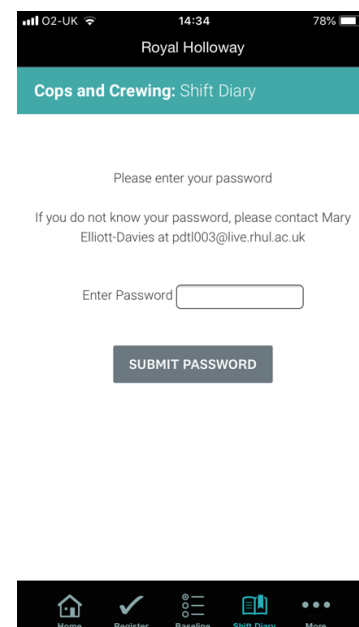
O2-UK 14:34 78%

Royal Holloway

Cops and Crewing: Shift Diary

Please enter your password

If you do not know your password, please contact Mary Elliott-Davies at pdtl003@live.rhul.ac.uk

Enter Password

SUBMIT PASSWORD

Home Register Baseline Shift Diary More